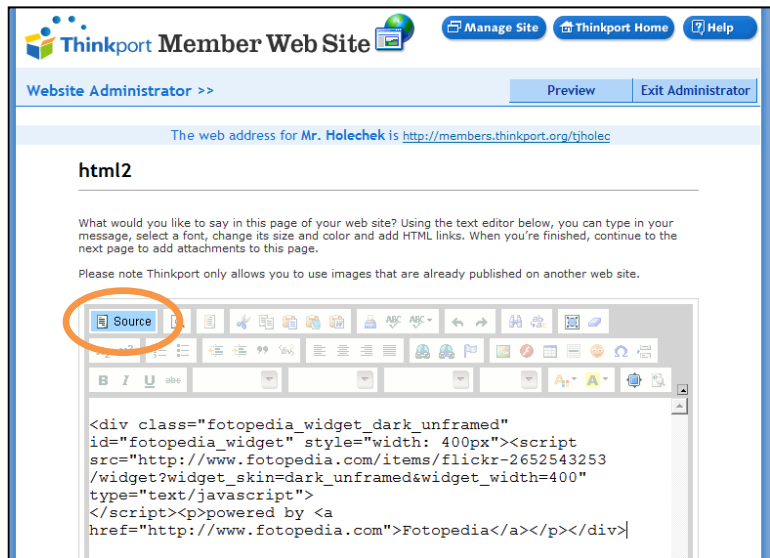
Thinkport Member Web Site

Manage Site

Thinkport Home

Help

Website Administrator >>

Preview

Exit Administrator

The web address for Mr. Holechek is http://members.thinkport.org/tjholec

html2

What would you like to say in this page of your web site? Using the text editor below, you can type in your message, select a font, change its size and color and add HTML links. When you're finished, continue to the next page to add attachments to this page.

Please note Thinkport only allows you to use images that are already published on another web site.

Source

B I U abc

<div class="fotopedia_widget_dark_unframed" id="fotopedia_widget" style="width: 400px"><script src="http://www.fotopedia.com/items/flickr-2652543253/widget?widget_skin=dark_unframed&widget_width=400" type="text/javascript">
</script><p>powered by <a href="http://www.fotopedia.com">Fotopedia</a></p></div>